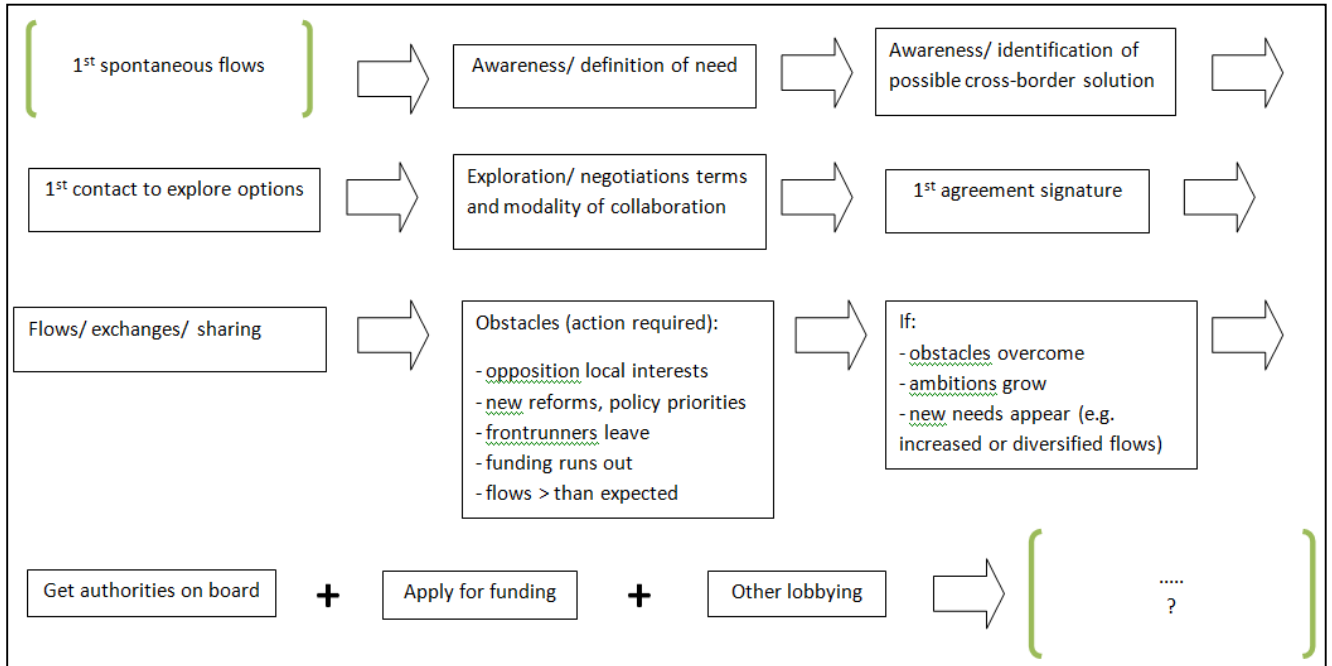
1$^{st}$ spontaneous flows

Awareness/ definition of need

Awareness/ identification of possible cross-border solution

1$^{st}$ contact to explore options

Exploration/ negotiations terms and modality of collaboration

1$^{st}$ agreement signature

Flows/ exchanges/ sharing

Obstacles (action required):

- opposition local interests
- new reforms, policy priorities
- frontrunners leave
- funding runs out
- flows > than expected

If:
- obstacles overcome
- ambitions grow
- new needs appear (e.g. increased or diversified flows)

Get authorities on board

+

Apply for funding

+

Other lobbying

.....
?